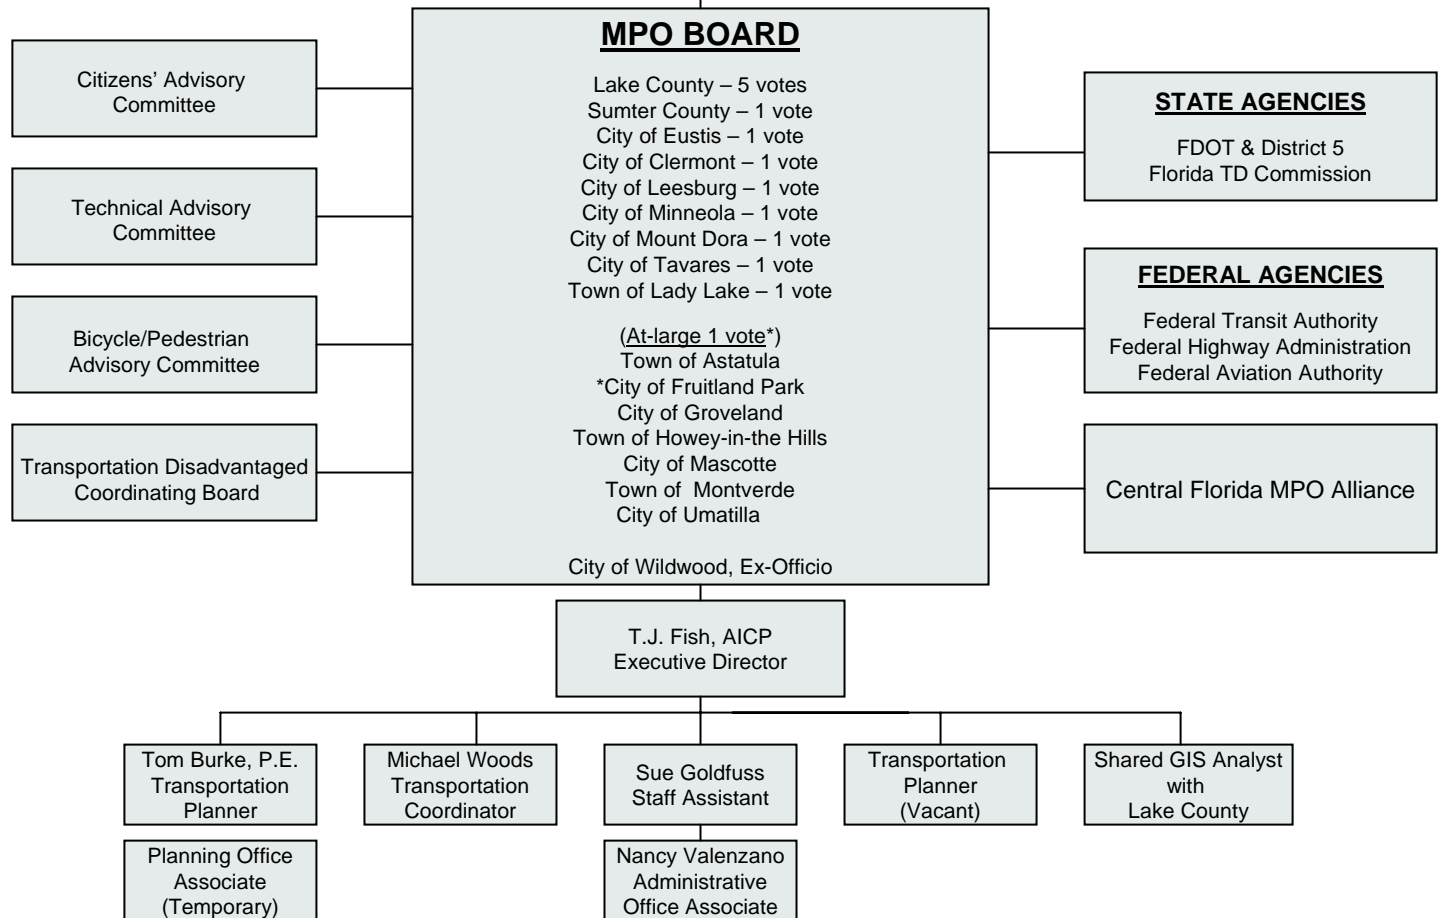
MPO BOARD

Lake County – 5 votes
Sumter County – 1 vote
City of Eustis – 1 vote
City of Clermont – 1 vote
City of Leesburg – 1 vote
City of Minneola – 1 vote
City of Mount Dora – 1 vote
City of Tavares – 1 vote
Town of Lady Lake – 1 vote

(At-large 1 vote*)
Town of Astatula
*City of Fruitland Park
City of Groveland
Town of Howey-in-the Hills
City of Mascotte
Town of Montverde
City of Umatilla

City of Wildwood, Ex-Officio

Citizens' Advisory Committee

Technical Advisory Committee

Bicycle/Pedestrian Advisory Committee

Transportation Disadvantaged Coordinating Board

STATE AGENCIES
FDOT & District 5
Florida TD Commission

FEDERAL AGENCIES
Federal Transit Authority
Federal Highway Administration
Federal Aviation Authority

Central Florida MPO Alliance

T.J. Fish, AICP
Executive Director

Tom Burke, P.E.
Transportation Planner

Michael Woods
Transportation Coordinator

Sue Goldfuss
Staff Assistant

Transportation Planner
(Vacant)

Shared GIS Analyst with Lake County

Planning Office Associate
(Temporary)

Nancy Valenzano
Administrative Office Associate